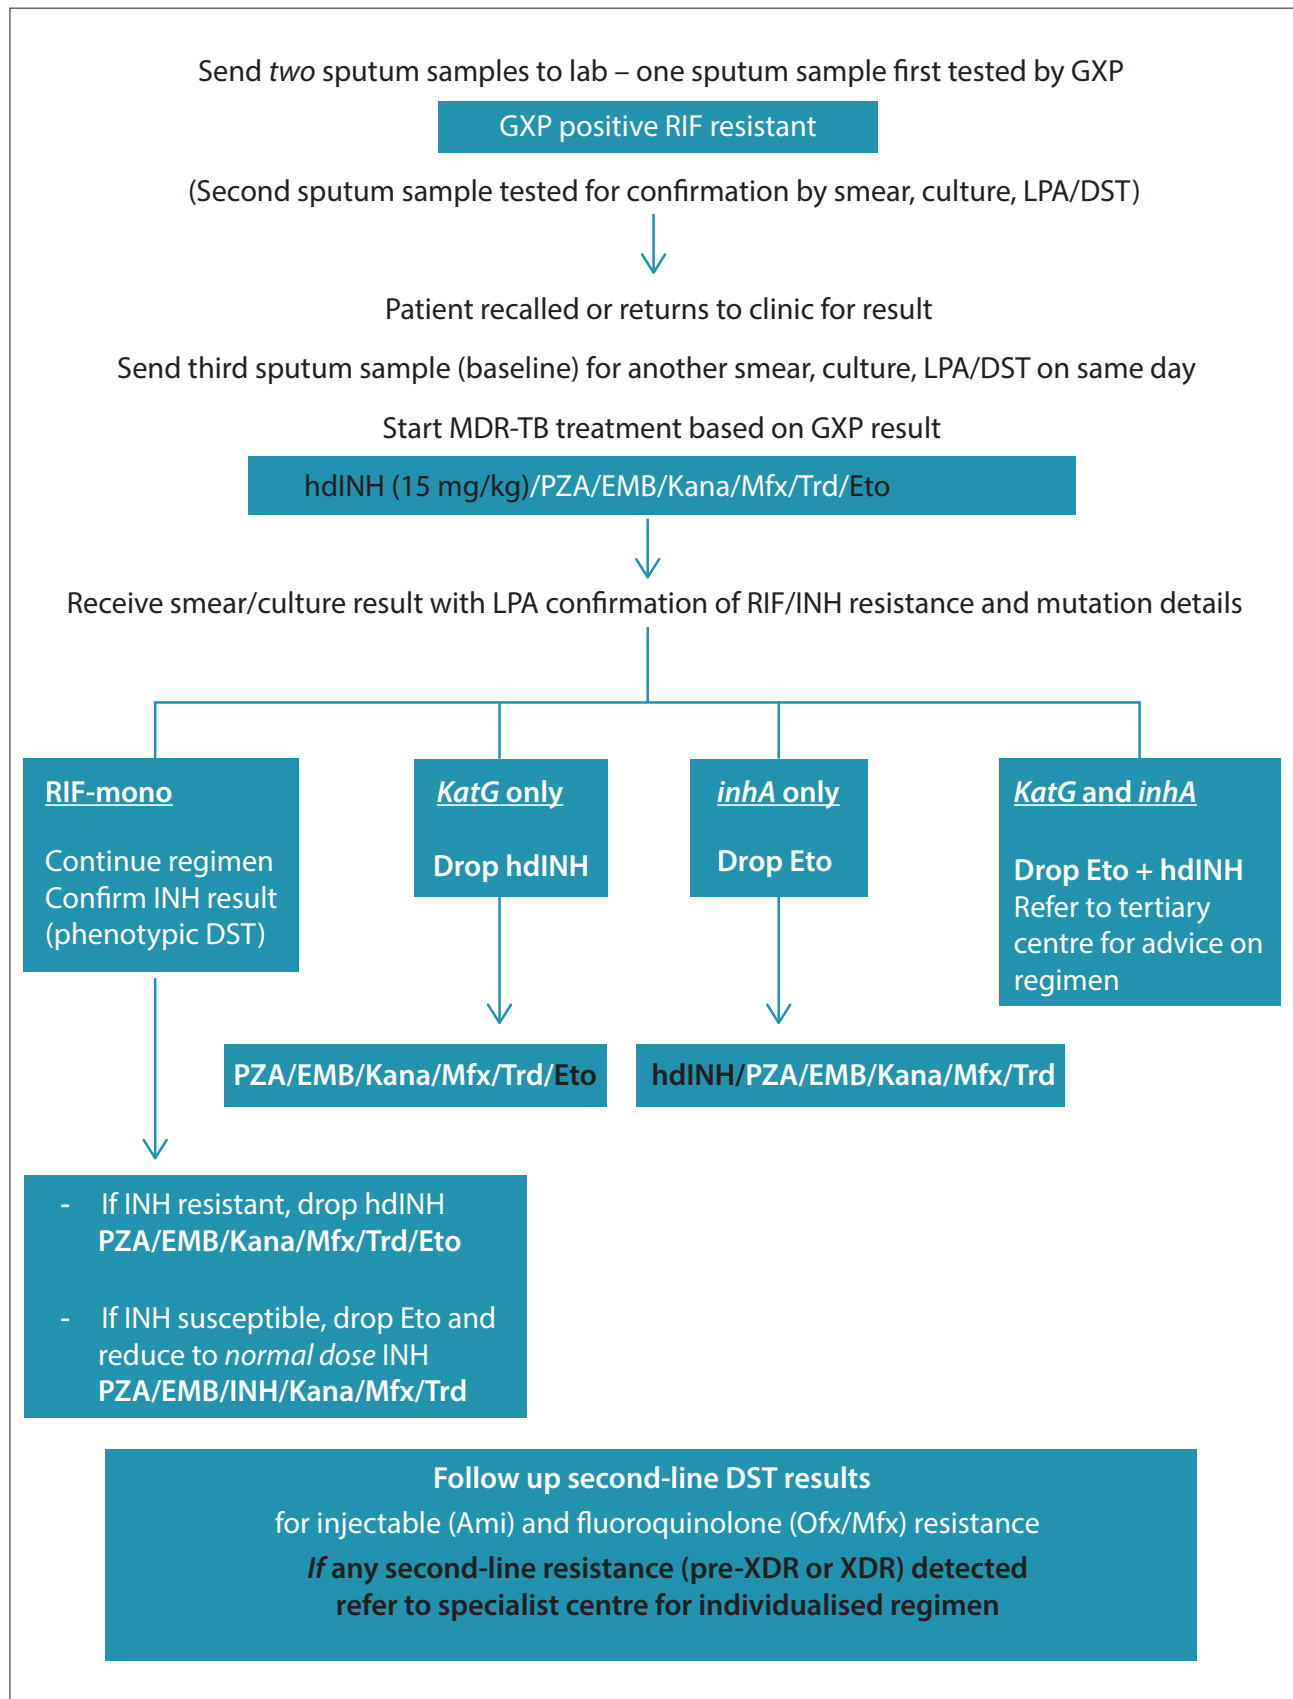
Send *two* sputum samples to lab – one sputum sample first tested by GXP

GXP positive RIF resistant

(Second sputum sample tested for confirmation by smear, culture, LPA/DST)

Patient recalled or returns to clinic for result

Send third sputum sample (baseline) for another smear, culture, LPA/DST on same day

Start MDR-TB treatment based on GXP result

hdINH (15 mg/kg)/PZA/EMB/Kana/Mfx/Trd/Eto

Receive smear/culture result with LPA confirmation of RIF/INH resistance and mutation details

**RIF-mono**

Continue regimen
Confirm INH result
(phenotypic DST)

***KatG* only**

**Drop hdINH**

***inhA* only**

**Drop Eto**

***KatG* and *inhA***

**Drop Eto + hdINH**
Refer to tertiary centre for advice on regimen

**PZA/EMB/Kana/Mfx/Trd/Eto**

**hdINH/PZA/EMB/Kana/Mfx/Trd**

- If INH resistant, drop hdINH
**PZA/EMB/Kana/Mfx/Trd/Eto**

- If INH susceptible, drop Eto and reduce to *normal dose* INH
**PZA/EMB/INH/Kana/Mfx/Trd**

**Follow up second-line DST results**

for injectable (Ami) and fluoroquinolone (Ofx/Mfx) resistance

***If* any second-line resistance (pre-XDR or XDR) detected refer to specialist centre for individualised regimen**